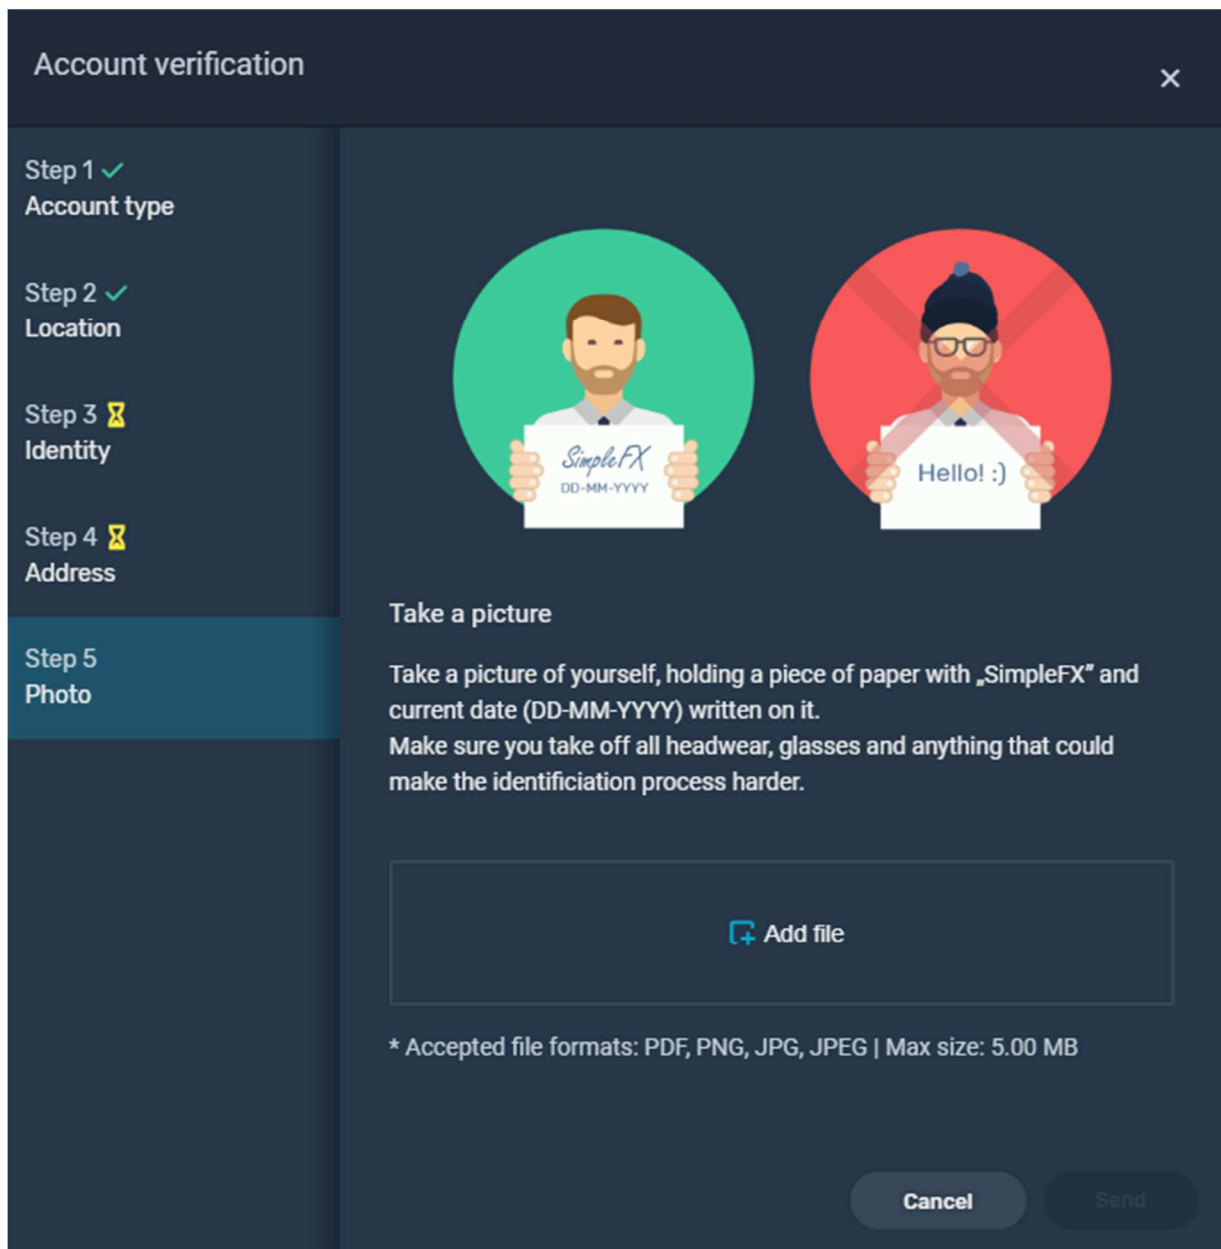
Account verification

×

Step 1
Account type

Step 2
Location

Step 3
Identity

Step 4
Address

Step 5
Photo

SimpleFX
DD-MM-YYYY

Hello! :)

Take a picture

Take a picture of yourself, holding a piece of paper with „SimpleFX" and current date (DD-MM-YYYY) written on it.
Make sure you take off all headwear, glasses and anything that could make the identificiation process harder.

Add file

* Accepted file formats: PDF, PNG, JPG, JPEG | Max size: 5.00 MB

Cancel

Send